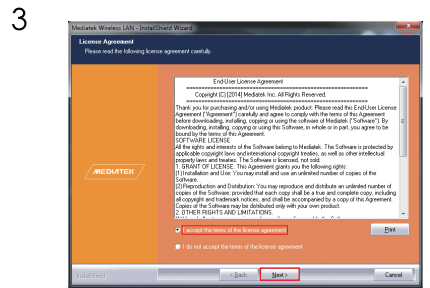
3

Mediatek Wireless LAN - InstallShield Wizard

License Agreement
Please read the following license agreement carefully.

End-User License Agreement
==========================
Copyright (C) [2014] Mediatek Inc. All Rights Reserved.
==========================
Thank you for purchasing and/or using Mediatek product. Please read this End-User License Agreement ("Agreement") carefully and agree to comply with the terms of this Agreement before downloading, installing, copying or using the software of Mediatek ("Software"). By downloading, installing, copying or using this Software, in whole or in part, you agree to be bound by the terms of this Agreement.
SOFTWARE LICENSE
All the rights and interests of the Software belong to Mediatek. The Software is protected by applicable copyright laws and international copyright treaties, as well as other intellectual property laws and treaties. The Software is licensed, not sold.
1. GRANT OF LICENSE. This Agreement grants you the following rights:
(1) Installation and Use: You may install and use an unlimited number of copies of the Software.
(2) Reproduction and Distribution: You may reproduce and distribute an unlimited number of copies of the Software; provided that each copy shall be a true and complete copy, including all copyright and trademark notices, and shall be accompanied by a copy of this Agreement. Copies of the Software may be distributed only with your own product.
2. OTHER RIGHTS AND LIMITATIONS.
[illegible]

MEDIATEK

I accept the terms of the license agreement

I do not accept the terms of the license agreement

Print

InstallShield

< Back

Next >

Cancel